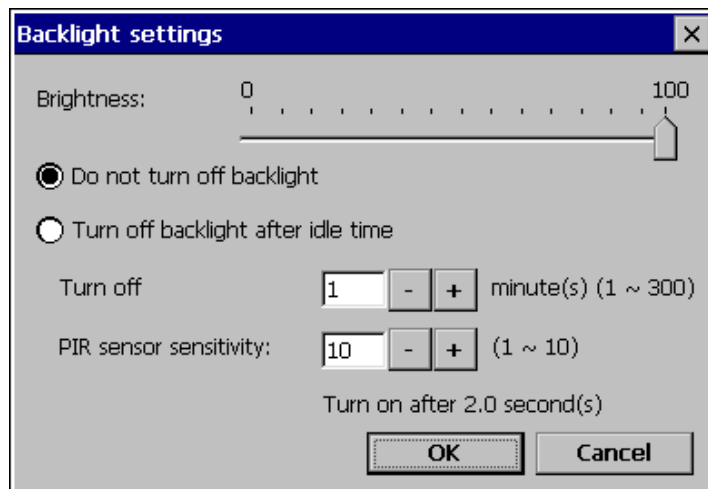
Backlight settings ×

Brightness: 0 100

Do not turn off backlight

Turn off backlight after idle time

Turn off 1 - + minute(s) (1 ~ 300)

PIR sensor sensitivity: 10 - + (1 ~ 10)

Turn on after 2.0 second(s)

OK Cancel